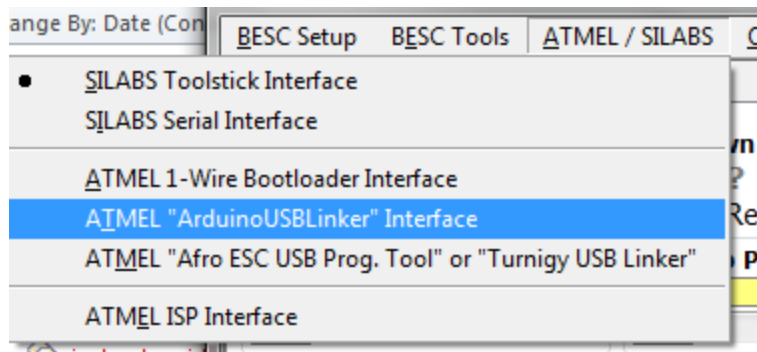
ange By: Date (Con

BESC Setup BESC Tools ATMEL / SILABS C

SILABS Toolstick Interface
SILABS Serial Interface

ATMEL 1-Wire Bootloader Interface
ATMEL "ArduinoUSBLinker" Interface
ATMEL "Afro ESC USB Prog. Tool" or "Turnigy USB Linker"

ATMEL ISP Interface

wn
?
Re
P